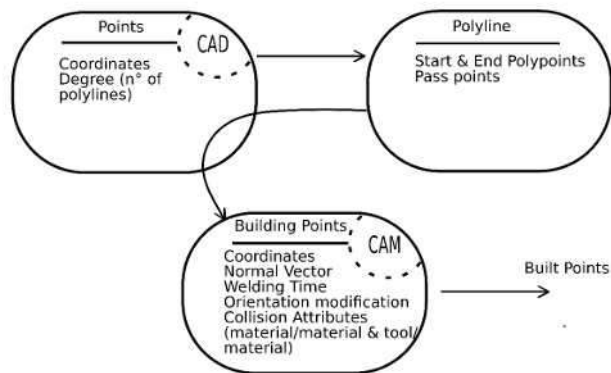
Points

CAD

Coordinates
Degree (n° of polylines)

Polyline

Start & End Polypoints
Pass points

Building Points

CAM

Coordinates
Normal Vector
Welding Time
Orientation modification
Collision Attributes (material/material & tool/ material)

Built Points